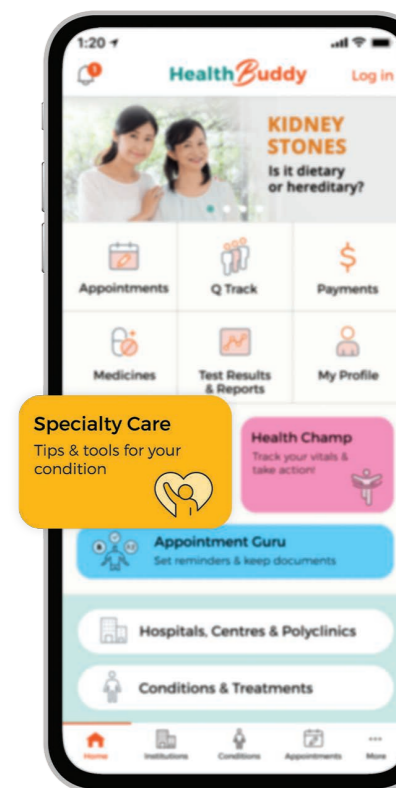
1:20

1

HealthBuddy

Log in

KIDNEY STONES

Is it dietary or hereditary?

Appointments

Q Track

Payments

Medicines

Test Results & Reports

My Profile

Specialty Care

Tips & tools for your condition

Health Champ

Track your vitals & take action!

Appointment Guru

Set reminders & keep documents

Hospitals, Centres & Polyclinics

Conditions & Treatments

Home

Institutions

Conditions

Appointments

More